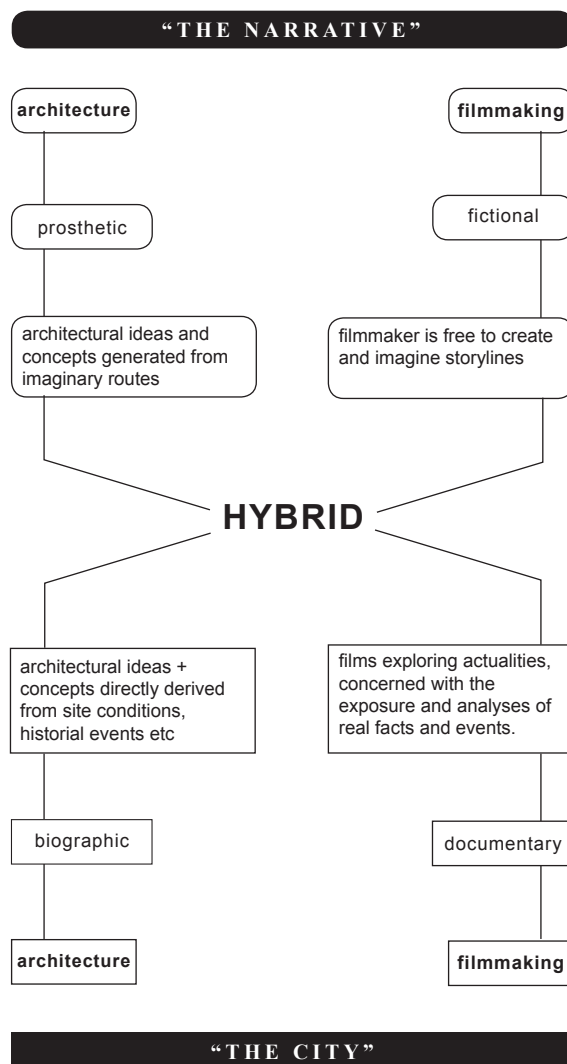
"THE NARRATIVE"

architecture

filmmaking

prosthetic

fictional

architectural ideas and concepts generated from imaginary routes

filmmaker is free to create and imagine storylines

HYBRID

architectural ideas + concepts directly derived from site conditions, historial events etc

films exploring actualities, concerned with the exposure and analyses of real facts and events.

biographic

documentary

architecture

filmmaking

"THE CITY"